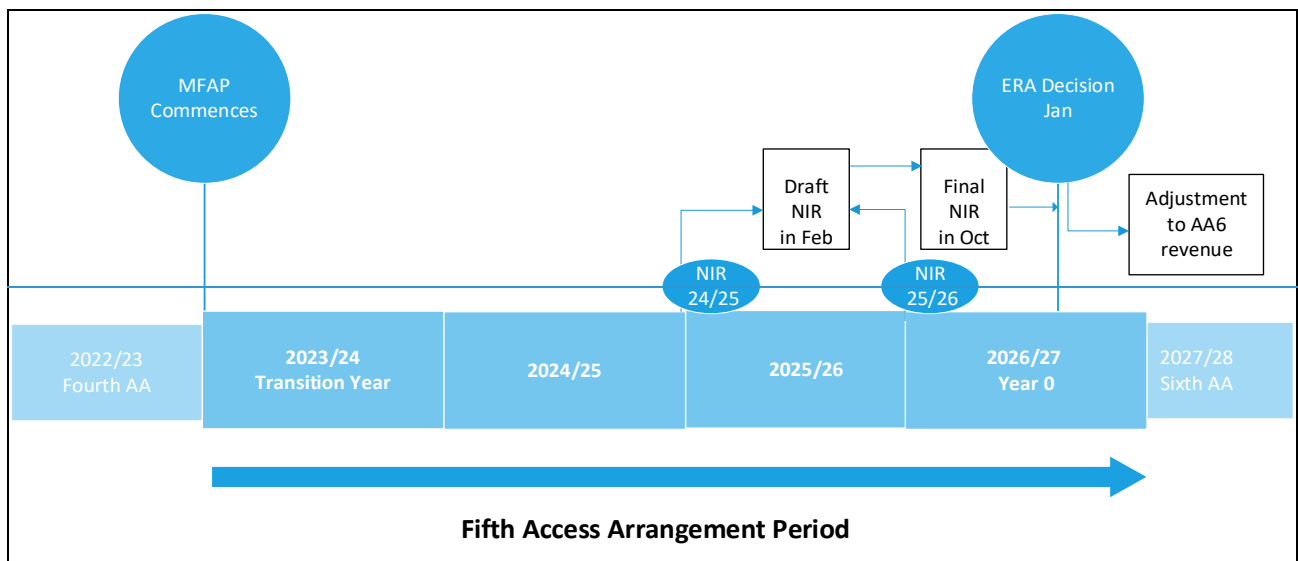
MFAP Commences

ERA Decision Jan

Draft NIR in Feb

Final NIR in Oct

Adjustment to AA6 revenue

NIR 24/25

NIR 25/26

2022/23 Fourth AA

2023/24 Transition Year

2024/25

2025/26

2026/27 Year 0

2027/28 Sixth AA

Fifth Access Arrangement Period